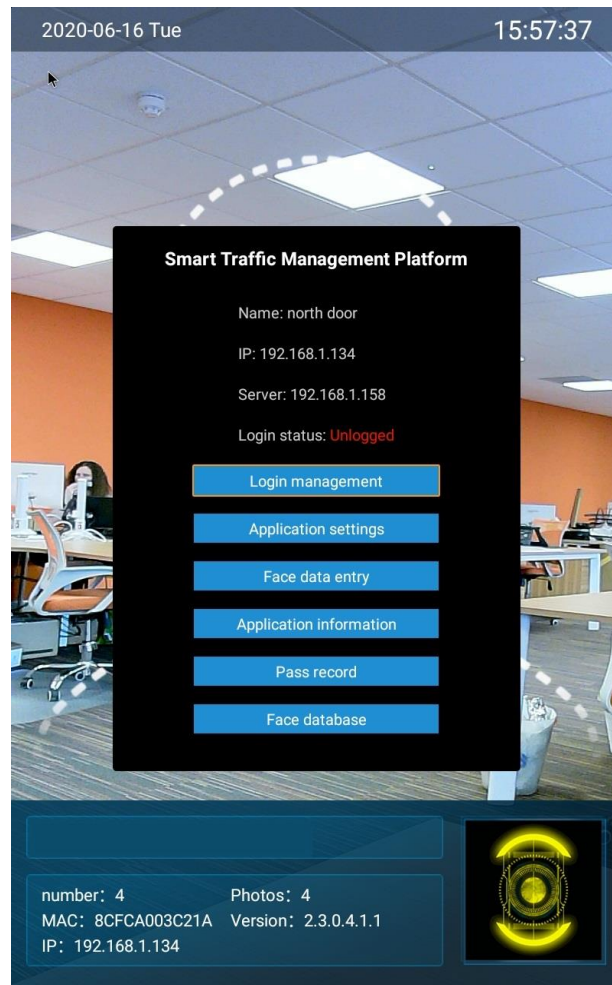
2020-06-16 Tue

15:57:37

Smart Traffic Management Platform

Name: north door

IP: 192.168.1.134

Server: 192.168.1.158

Login status: Unlogged

Login management

Application settings

Face data entry

Application information

Pass record

Face database

number：4
Photos：4
MAC：8CFCA003C21A
Version：2.3.0.4.1.1
IP：192.168.1.134